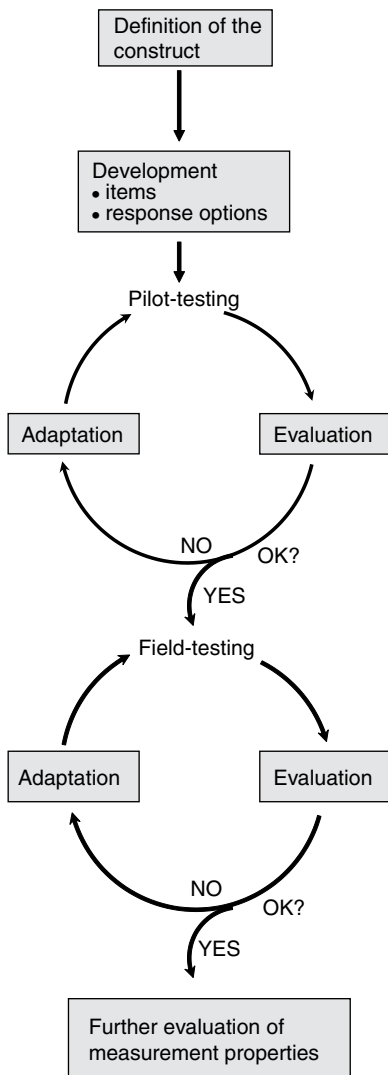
Definition of the construct

Development
• items
• response options

Pilot-testing

Adaptation

Evaluation

NO

OK?

YES

Field-testing

Adaptation

Evaluation

NO

OK?

YES

Further evaluation of measurement properties